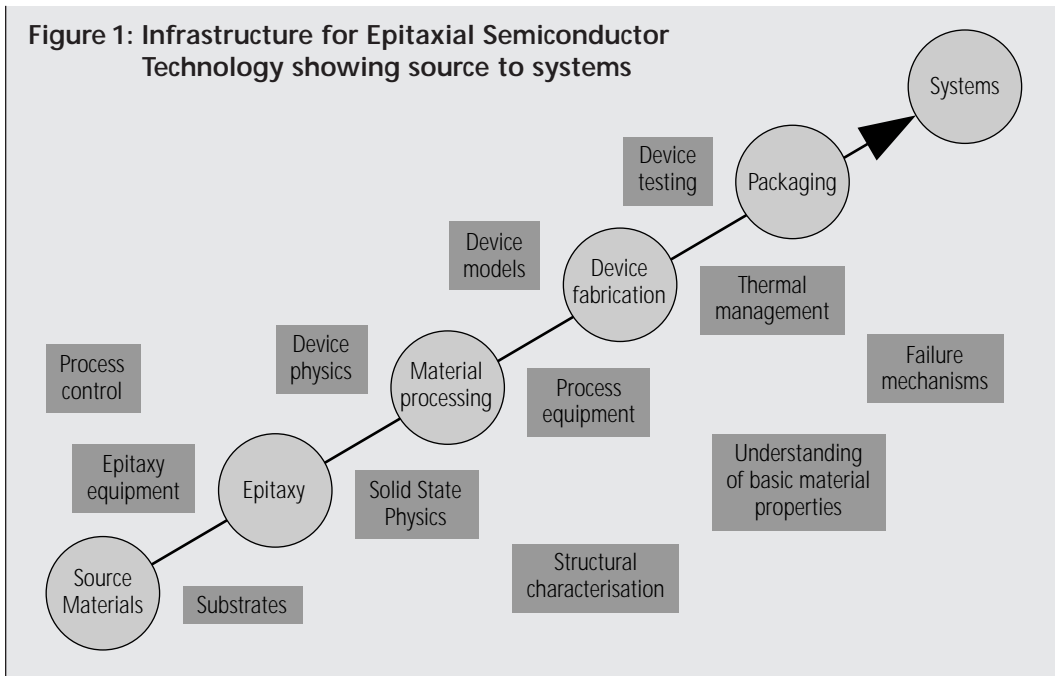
Figure 1: Infrastructure for Epitaxial Semiconductor Technology showing source to systems

Systems

Device testing

Packaging

Device models

Device fabrication

Thermal management

Device physics

Material processing

Process control

Failure mechanisms

Process equipment

Understanding of basic material properties

Epitaxy equipment

Epitaxy

Solid State Physics

Structural characterisation

Source Materials

Substrates